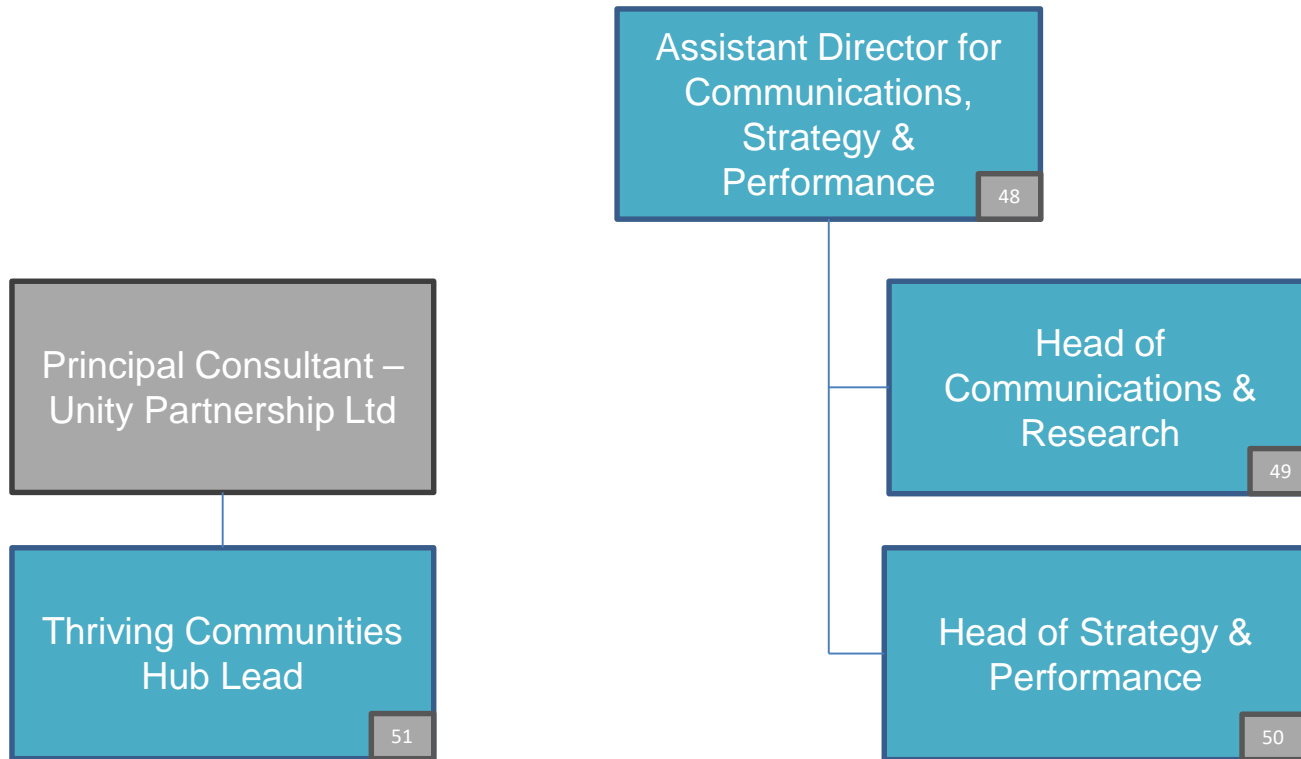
Assistant Director for Communications, Strategy & Performance

48

Principal Consultant – Unity Partnership Ltd

Head of Communications & Research

49

Thriving Communities Hub Lead

51

Head of Strategy & Performance

50